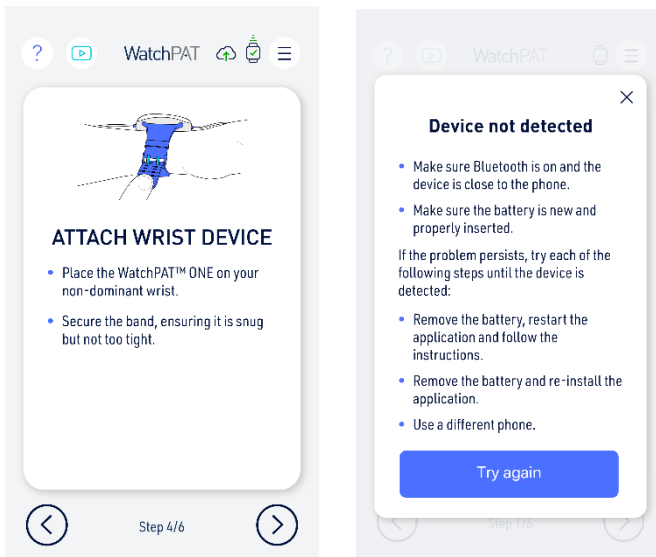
?

WatchPAT

ATTACH WRIST DEVICE

• Place the WatchPAT™ ONE on your non-dominant wrist.

• Secure the band, ensuring it is snug but not too tight.

Step 4/6

?

WatchPAT

Device not detected

• Make sure Bluetooth is on and the device is close to the phone.

• Make sure the battery is new and properly inserted.

If the problem persists, try each of the following steps until the device is detected:

• Remove the battery, restart the application and follow the instructions.

• Remove the battery and re-install the application.

• Use a different phone.

Try again

Step 1/6